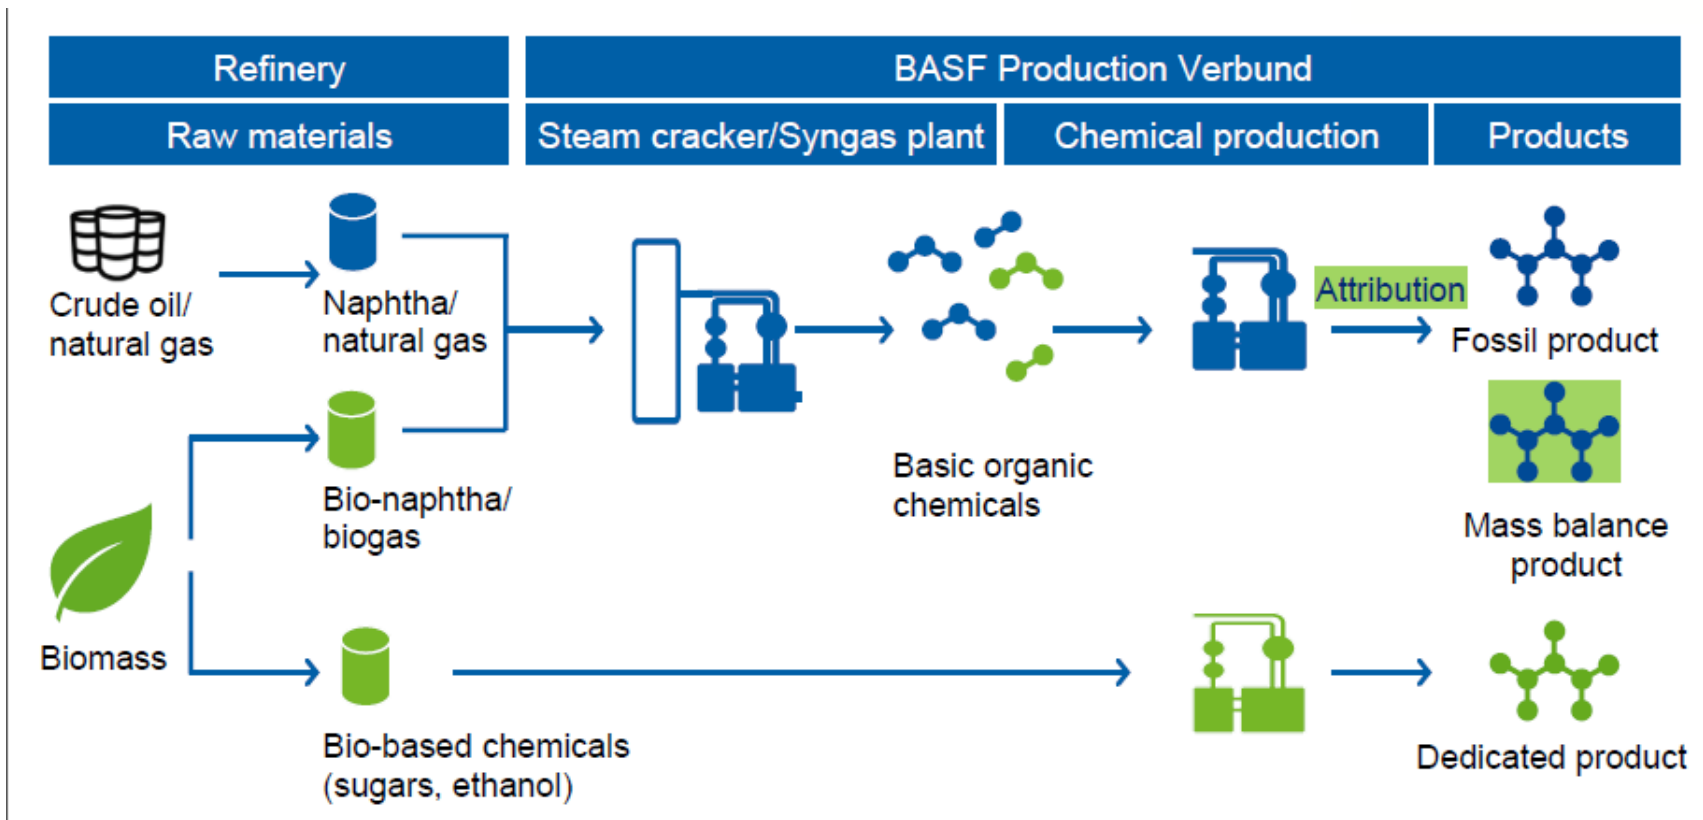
Refinery

BASF Production Verbund

Raw materials

Steam cracker/Syngas plant

Chemical production

Products

Crude oil/ natural gas

Naphtha/ natural gas

Bio-naphtha/ biogas

Biomass

Bio-based chemicals (sugars, ethanol)

Basic organic chemicals

Attribution

Fossil product

Mass balance product

Dedicated product